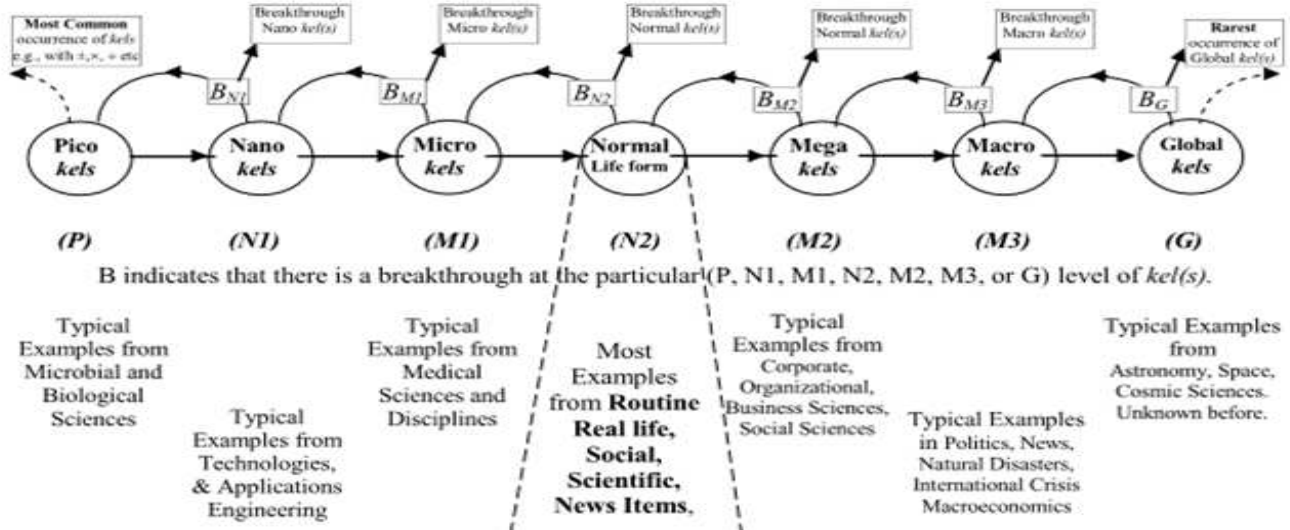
**Most Common** occurrence of *kels* e.g., with ±,×, ÷ etc

Breakthrough Nano *kel(s)*

Breakthrough Micro *kel(s)*

Breakthrough Normal *kel(s)*

Breakthrough Normal *kel(s)*

Breakthrough Macro *kel(s)*

**Rarest** occurrence of Global *kel(s)*

$B_{N1}$

$B_{M1}$

$B_{N2}$

$B_{M2}$

$B_{M3}$

$B_G$

**Pico *kels***

**Nano *kels***

**Micro *kels***

**Normal Life form**

**Mega *kels***

**Macro *kels***

**Global *kels***

***(P)***

***(N1)***

***(M1)***

***(N2)***

***(M2)***

***(M3)***

***(G)***

B indicates that there is a breakthrough at the particular (P, N1, M1, N2, M2, M3, or G) level of *kel(s)*.

Typical Examples from Microbial and Biological Sciences

Typical Examples from Technologies, & Applications Engineering

Typical Examples from Medical Sciences and Disciplines

Most Examples from **Routine Real life, Social, Scientific, News Items**,

Typical Examples from Corporate, Organizational, Business Sciences, Social Sciences

Typical Examples in Politics, News, Natural Disasters, International Crisis Macroeconomics

Typical Examples from Astronomy, Space, Cosmic Sciences. Unknown before.